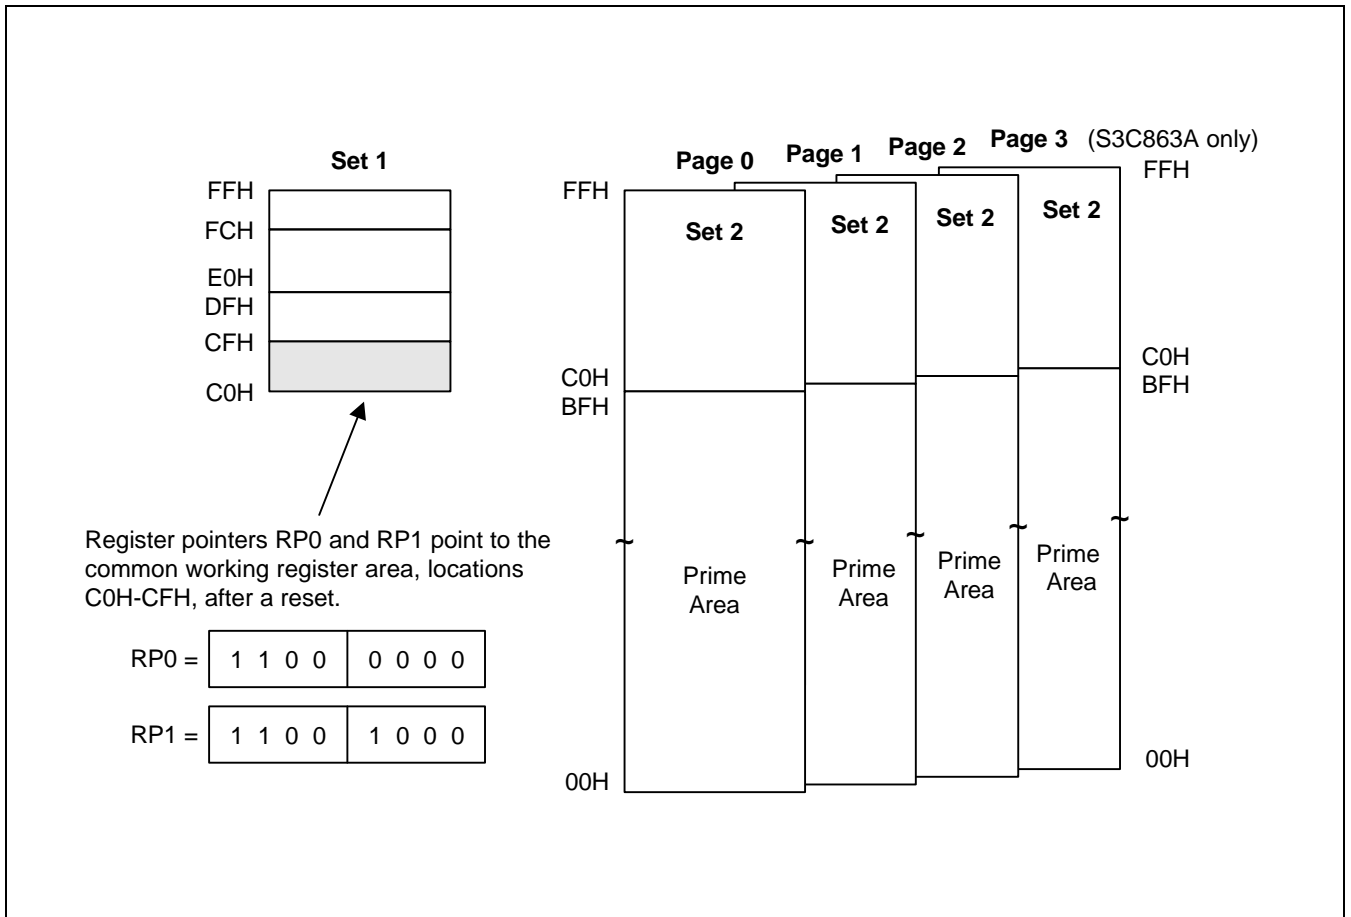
Set 1

FFH
FCH
E0H
DFH
CFH
C0H

Register pointers RP0 and RP1 point to the common working register area, locations C0H-CFH, after a reset.

| RP0 = | 1 1 0 0 | 0 0 0 0 |
|---|---|---|
| RP1 = | 1 1 0 0 | 1 0 0 0 |

Page 0 Page 1 Page 2 Page 3 (S3C863A only)

FFH
C0H
BFH
00H

Set 2
Prime Area

Set 2
Prime Area

Set 2
Prime Area

Set 2
Prime Area

FFH
C0H
BFH
00H